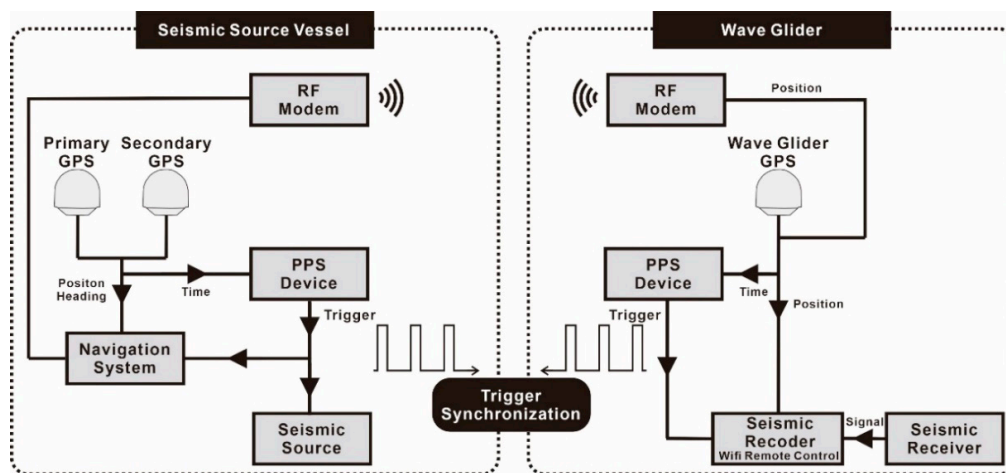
Seismic Source Vessel

RF Modem

Primary GPS

Secondary GPS

Positon Heading

Time

PPS Device

Trigger

Navigation System

Seismic Source

Trigger Synchronization

Wave Glider

RF Modem

Position

Wave Glider GPS

PPS Device

Time

Position

Trigger

Seismic Recoder
Wifi Remote Control

Signal

Seismic Receiver